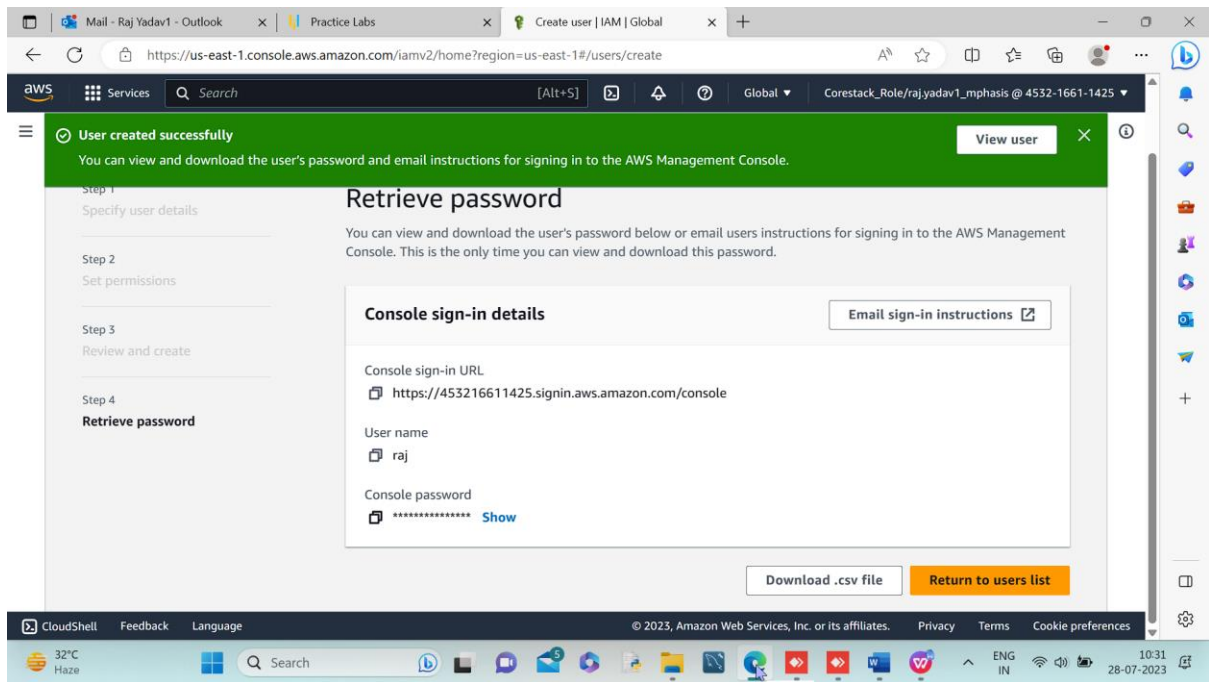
Mail - Raj Yadav1 - Outlook
Practice Labs
Create user | IAM | Global

https://us-east-1.console.aws.amazon.com/iamv2/home?region=us-east-1#/users/create

aws
Services
Search
[Alt+S]
Global
Corestack_Role/raj.yadav1_mphasis @ 4532-1661-1425

User created successfully
You can view and download the user's password and email instructions for signing in to the AWS Management Console.
View user

Step 1
Specify user details

Step 2
Set permissions

Step 3
Review and create

Step 4
Retrieve password

Retrieve password

You can view and download the user's password below or email users instructions for signing in to the AWS Management Console. This is the only time you can view and download this password.

Console sign-in details
Email sign-in instructions

Console sign-in URL
https://453216611425.signin.aws.amazon.com/console

User name
raj

Console password
*************** Show

Download .csv file
Return to users list

CloudShell
Feedback
Language
© 2023, Amazon Web Services, Inc. or its affiliates.
Privacy
Terms
Cookie preferences

32°C
Haze
Search
ENG
IN
10:31
28-07-2023